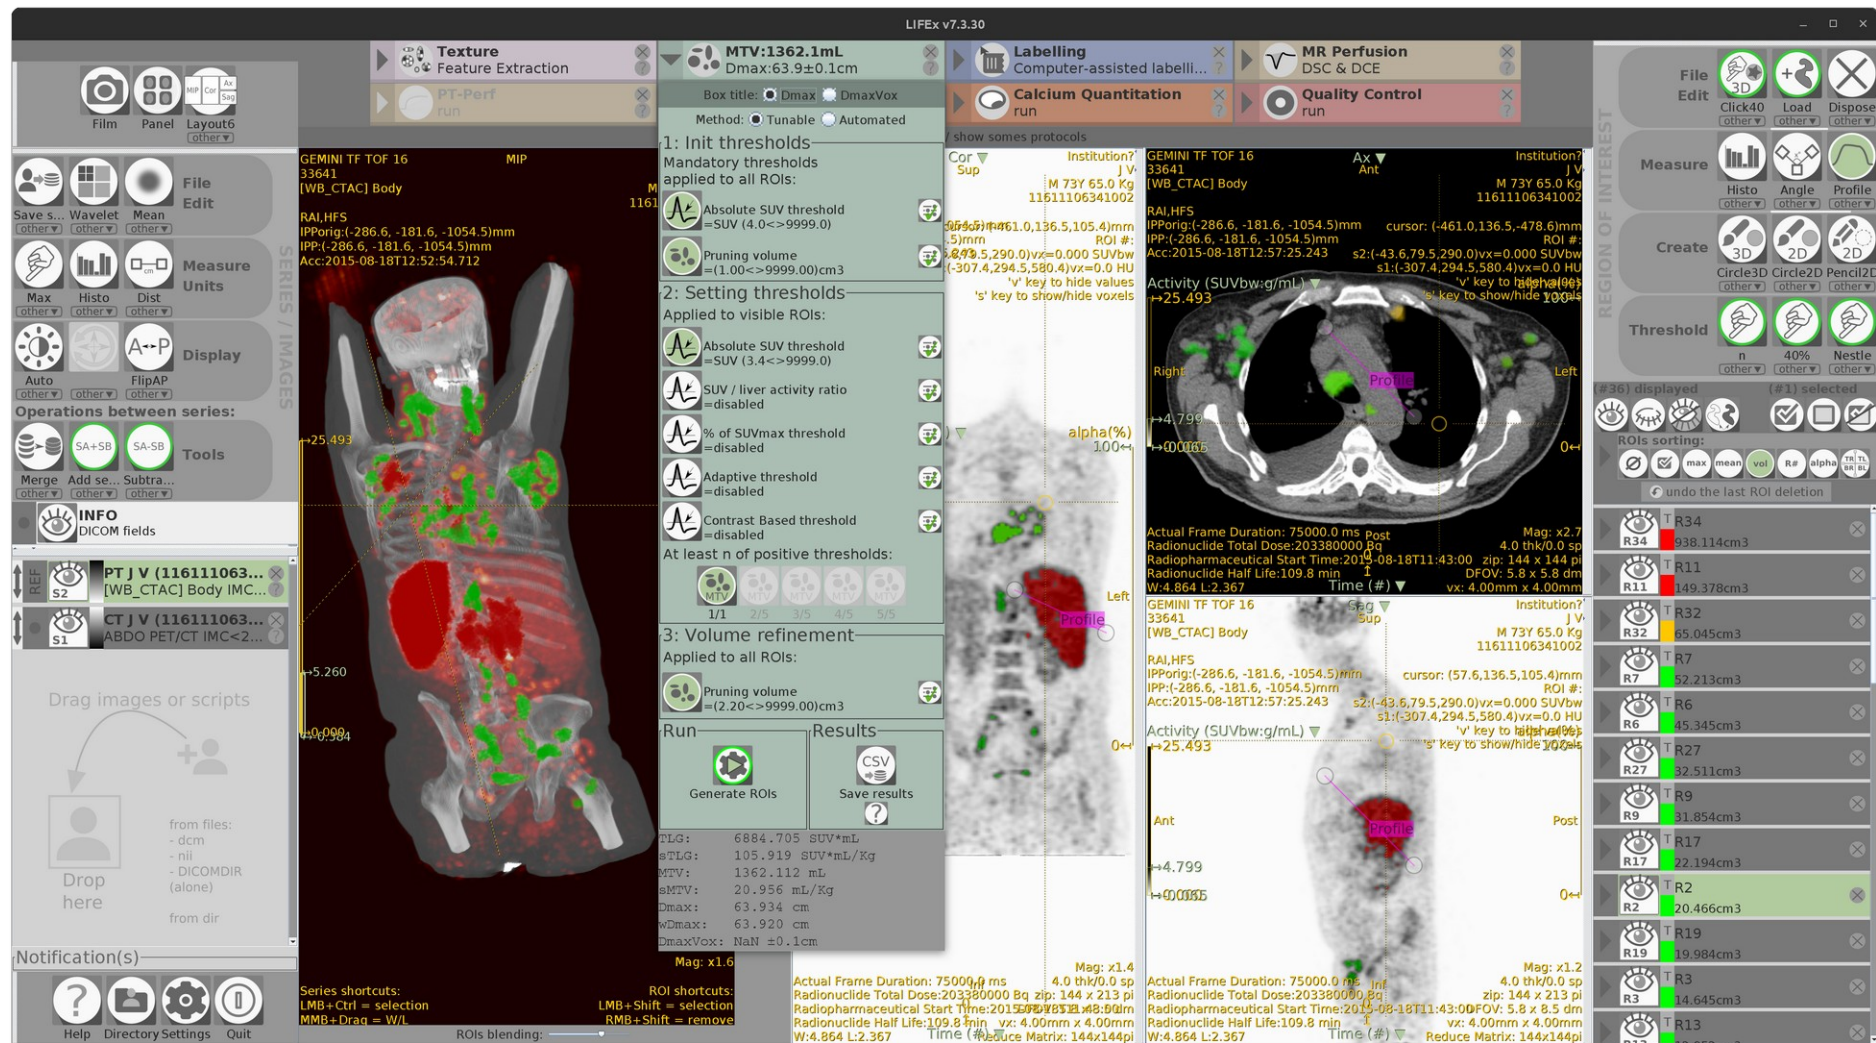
LIFEx v7.3.30

Film Panel Layout6 other▾

Texture
Feature Extraction

PT-Perf
run

MTV:1362.1mL
Dmax:63.9±0.1cm

Box title: Dmax DmaxVox
Method: Tunable Automated

1: Init thresholds
Mandatory thresholds applied to all ROIs:
Absolute SUV threshold =SUV (4.0<>9999.0)
Pruning volume =(1.00<>9999.00)cm3

2: Setting thresholds
Applied to visible ROIs:
Absolute SUV threshold =SUV (3.4<>9999.0)
SUV / liver activity ratio =disabled
% of SUVmax threshold =disabled
Adaptive threshold =disabled
Contrast Based threshold =disabled
At least n of positive thresholds:
1/1 2/5 3/5 4/5 5/5

3: Volume refinement
Applied to all ROIs:
Pruning volume =(2.20<>9999.00)cm3

Run
Generate ROIs
Results
Save results

TLG: 6884.705 SUV*mL
sTLG: 105.919 SUV*mL/Kg
MTV: 1362.112 mL
sMTV: 20.956 mL/Kg
Dmax: 63.934 cm
wDmax: 63.920 cm
DmaxVox: NaN ±0.1cm

Labelling
Computer-assisted labelli...

Calcium Quantitation
run

MR Perfusion
DSC & DCE

Quality Control
run

show somes protocols

Save s... Wavelet Mean File Edit
Max Histo Dist Measure Units
Auto FlipAP Display
Operations between series:
Merge Add se... Subtra... Tools
INFO
DICOM fields

PT J V (116111063... [WB_CTAC] Body IMC...
CT J V (116111063... ABDO PET/CT IMC<2...

Drag images or scripts
Drop here
from files:
- dcm
- nii
- DICOMDIR (alone)
from dir

Notification(s)
Help Directory Settings Quit

GEMINI TF TOF 16 MIP
33641
[WB_CTAC] Body
RAI,HFS
IPPorig:(-286.6, -181.6, -1054.5)mm
IPP:(-286.6, -181.6, -1054.5)mm
Acc:2015-08-18T12:52:54.712
25.493
5.260
0.000
Mag: x1.6
Series shortcuts:
LMB+Ctrl = selection
MMB+Drag = W/L
ROI shortcuts:
LMB+Shift = selection
RMB+Shift = remove
ROIs blending:

Cor Sup Institution? J V M 73Y 65.0 Kg 11611106341002
'v' key to hide values
's' key to show/hide voxels
alpha(%) 100
Left Profile
Mag: x1.4
Actual Frame Duration: 75000.0 ms
Radionuclide Total Dose:203380000 Bq
Radiopharmaceutical Start Time:2015-08-18T11:43:00
Radionuclide Half Life:109.8 min
W:4.864 L:2.367
4.0 thk/0.0 sp
zip: 144 x 213 pi
vx: 4.00mm x 4.00mm
Reduce Matrix: 144x144pi

GEMINI TF TOF 16 Ax Ant Institution?
33641
[WB_CTAC] Body
M 73Y 65.0 Kg
11611106341002
RAI,HFS
IPPorig:(-286.6, -181.6, -1054.5)mm
IPP:(-286.6, -181.6, -1054.5)mm
Acc:2015-08-18T12:57:25.243
cursor: (-461.0,136.5,-478.6)mm
ROI #:
s2:(-43.6,79.5,290.0)vx=0.000 SUVbw
s1:(-307.4,294.5,580.4)vx=0.0 HU
Activity (SUVbw:g/mL)
25.493
Right Left Profile
4.799
0.0065
Actual Frame Duration: 75000.0 ms Post
Radionuclide Total Dose:203380000 Bq
Radiopharmaceutical Start Time:2015-08-18T11:43:00
Radionuclide Half Life:109.8 min
W:4.864 L:2.367
Time (#)
Mag: x2.7
4.0 thk/0.0 sp
zip: 144 x 144 pi
DFOV: 5.8 x 5.8 dm
vx: 4.00mm x 4.00mm

GEMINI TF TOF 16 Sag Sup Institution?
33641
[WB_CTAC] Body
M 73Y 65.0 Kg
11611106341002
RAI,HFS
IPPorig:(-286.6, -181.6, -1054.5)mm
IPP:(-286.6, -181.6, -1054.5)mm
Acc:2015-08-18T12:57:25.243
cursor: (57.6,136.5,105.4)mm
ROI #:
s2:(-43.6,79.5,290.0)vx=0.000 SUVbw
s1:(-307.4,294.5,580.4)vx=0.0 HU
Activity (SUVbw:g/mL)
25.493
Ant Post Profile
4.799
0.0065
Mag: x1.2
Actual Frame Duration: 75000.0 ms
Radionuclide Total Dose:203380000 Bq
Radiopharmaceutical Start Time:2015-08-18T11:43:00
Radionuclide Half Life:109.8 min
W:4.864 L:2.367
Time (#)
4.0 thk/0.0 sp
zip: 144 x 213 pi
DFOV: 5.8 x 8.5 dm
vx: 4.00mm x 4.00mm
Reduce Matrix: 144x144pi

File Edit Click40 Load Dispose
Measure Histo Angle Profile
Create Circle3D Circle2D Pencil2D
Threshold n 40% Nestle
REGION OF INTEREST
(#36) displayed (#1) selected
ROIs sorting:
undo the last ROI deletion
R34 938.114cm3
R11 149.378cm3
R32 65.045cm3
R7 52.213cm3
R6 45.345cm3
R27 32.511cm3
R9 31.854cm3
R17 22.194cm3
R2 20.466cm3
R19 19.984cm3
R3 14.645cm3
R13